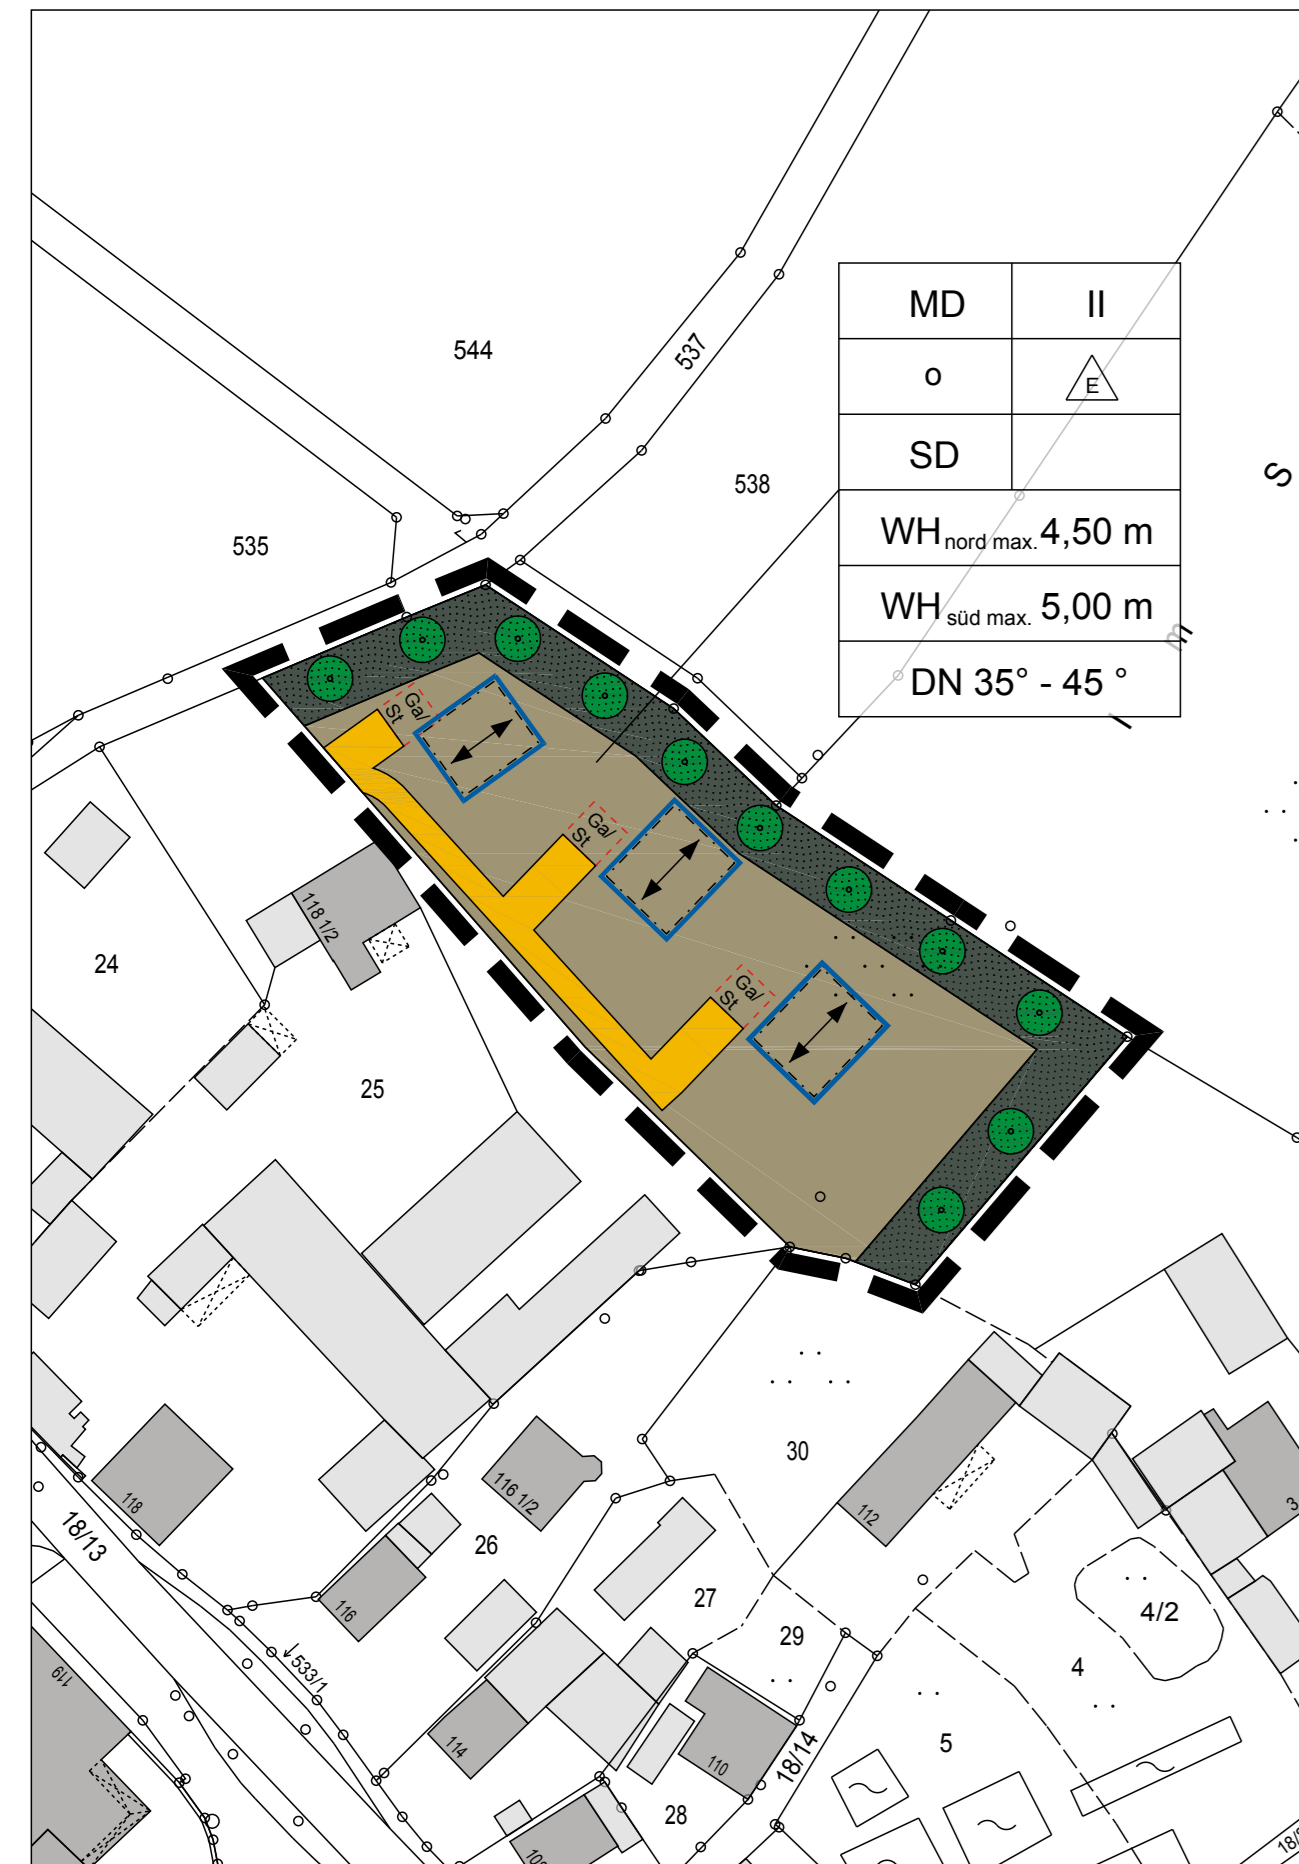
544

537

538

535

| MD | II |
|---|---|
| o | E |
| SD | |
| WH$_{\text{nord max.}}$ 4,50 m | |
| WH$_{\text{süd max.}}$ 5,00 m | |
| DN 35° - 45 ° | |

S

Ga/ St

Ga/ St

Ga/ St

118 1/2

24

25

118

18/13

116 1/2

116

26

533/1

30

112

27

29

4/2

4

119

114

110

18/14

5

28

3